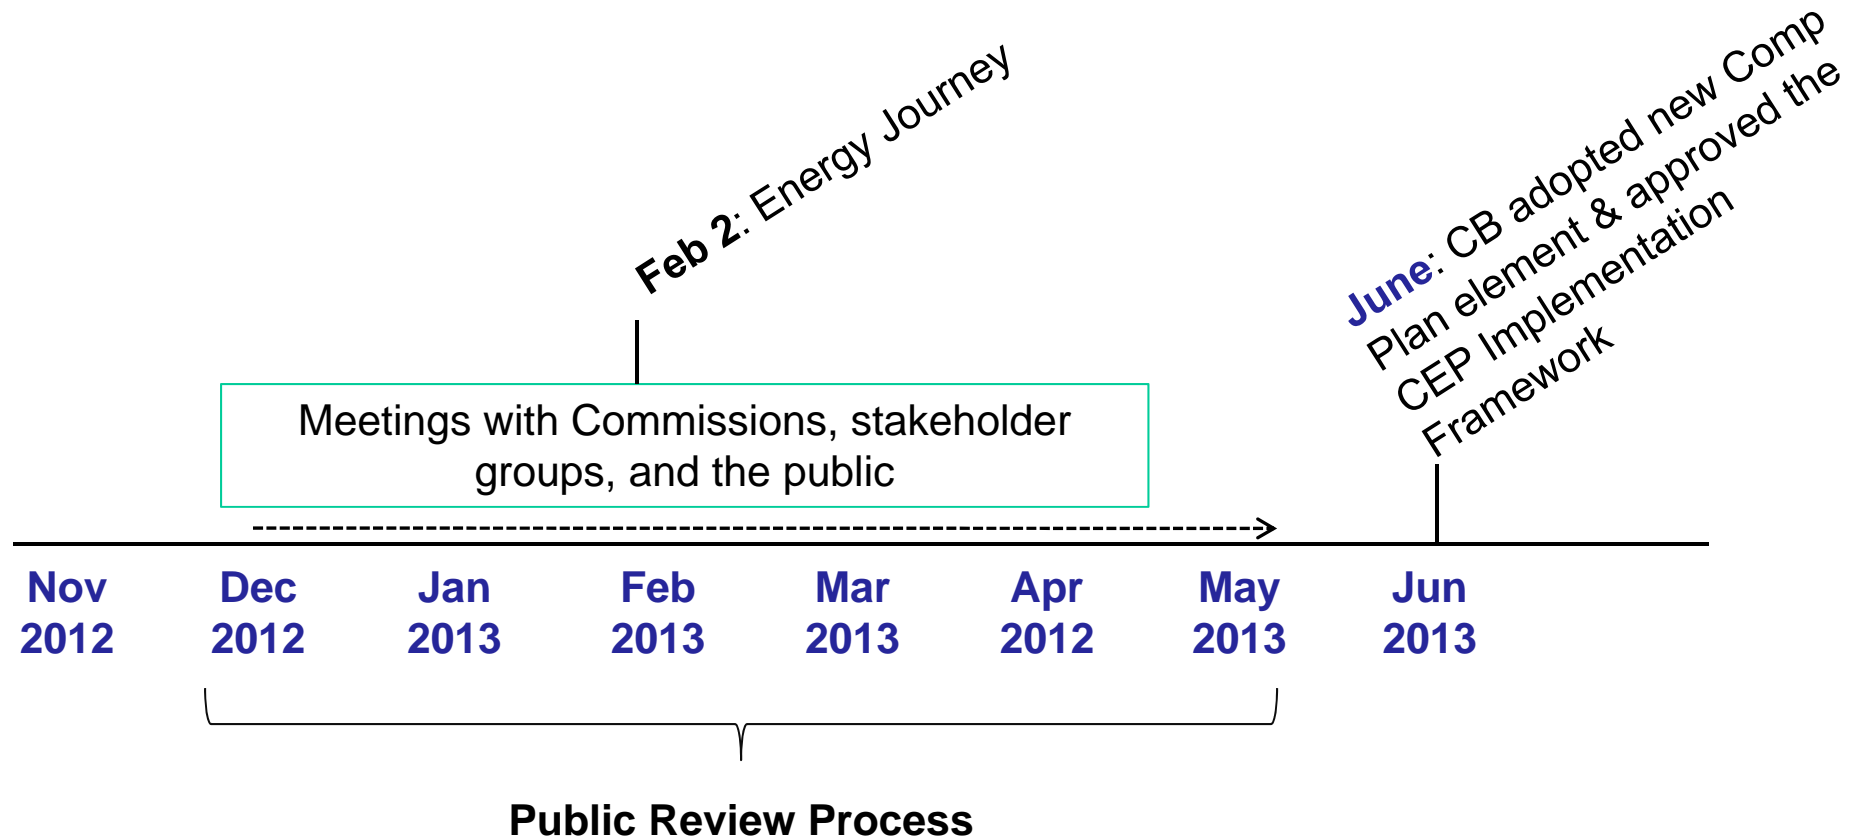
Feb 2: Energy Journey

June: CB adopted new Comp Plan element & approved the CEP Implementation Framework

Meetings with Commissions, stakeholder groups, and the public

Nov 2012

Dec 2012

Jan 2013

Feb 2013

Mar 2013

Apr 2012

May 2013

Jun 2013

Public Review Process